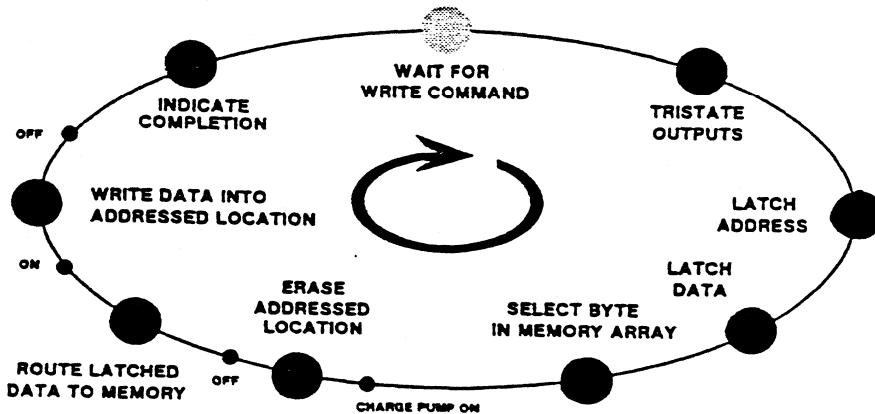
WAIT FOR WRITE COMMAND

TRISTATE OUTPUTS

LATCH ADDRESS

LATCH DATA

SELECT BYTE IN MEMORY ARRAY

CHARGE PUMP ON

ERASE ADDRESSED LOCATION

OFF

ROUTE LATCHED DATA TO MEMORY

ON

WRITE DATA INTO ADDRESSED LOCATION

OFF

INDICATE COMPLETION